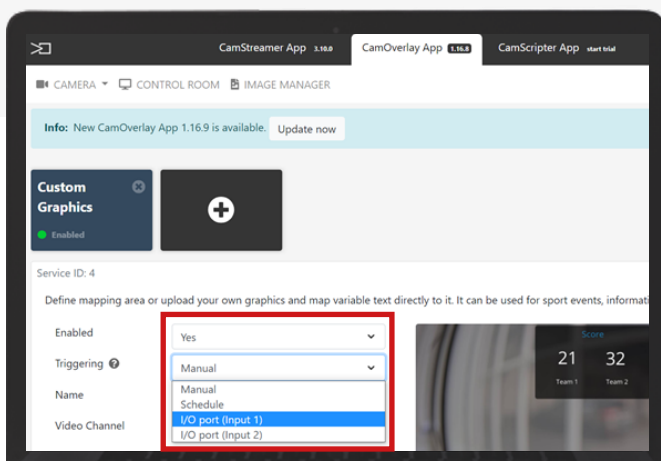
CamStreamer App 3.10.0 | CamOverlay App 1.16.8 | CamScripter App start trial

CAMERA | CONTROL ROOM | IMAGE MANAGER

Info: New CamOverlay App 1.16.9 is available. Update now

Custom Graphics
Enabled

Service ID: 4

Define mapping area or upload your own graphics and map variable text directly to it. It can be used for sport events, informati

Enabled: Yes

Triggering: Manual

Manual
Schedule
I/O port (Input 1)
I/O port (Input 2)

Name

Video Channel

Score
21 | 32
Team 1 | Team 2